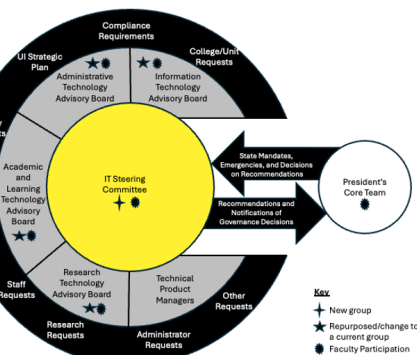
Compliance Requirements

UI Strategic Plan

College/Unit Requests

Administrative Technology Advisory Board

Information Technology Advisory Board

Academic and Learning Technology Advisory Board

IT Steering Committee

State Mandates, Emergencies, and Decisions on Recommendations

President's Core Team

Recommendations and Notifications of Governance Decisions

Staff Requests

Research Technology Advisory Board

Technical Product Managers

Other Requests

Research Requests

Administrator Requests

Key
New group
Repurposed/change to a current group
Faculty Participation